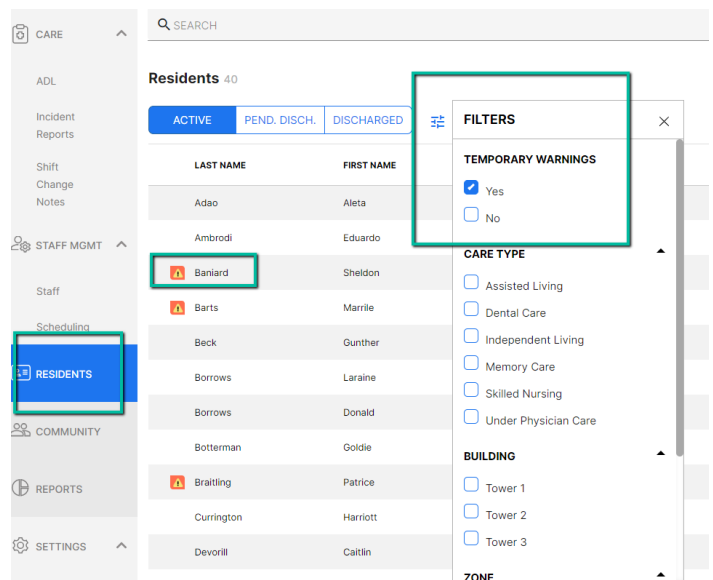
CARE

ADL

Incident Reports

Shift Change Notes

STAFF MGMT

Staff

Scheduling

RESIDENTS

COMMUNITY

REPORTS

SETTINGS

SEARCH

Residents 40

ACTIVE | PEND. DISCH. | DISCHARGED

| LAST NAME | FIRST NAME |
|---|---|
| Adao | Aleta |
| Ambrodi | Eduardo |
| Baniard | Sheldon |
| Barts | Marrile |
| Beck | Gunther |
| Borrows | Laraine |
| Borrows | Donald |
| Botterman | Goldie |
| Braitling | Patrice |
| Currington | Harriott |
| Devorill | Caitlin |

FILTERS

TEMPORARY WARNINGS

Yes

No

CARE TYPE

Assisted Living

Dental Care

Independent Living

Memory Care

Skilled Nursing

Under Physician Care

BUILDING

Tower 1

Tower 2

Tower 3

ZONE